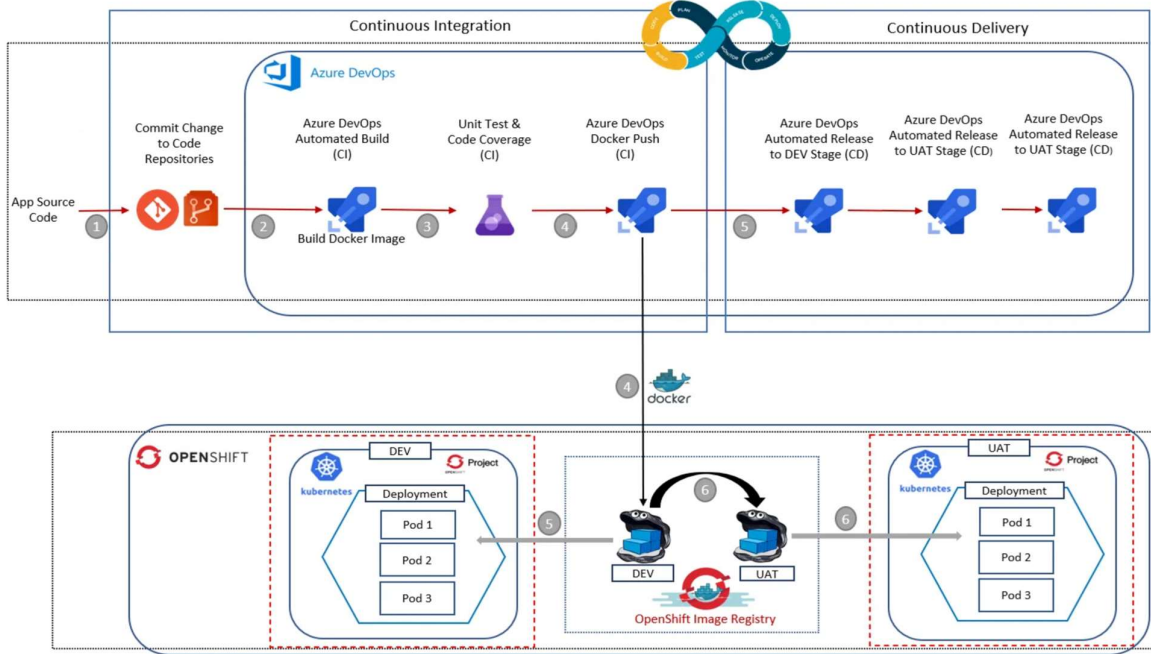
Continuous Integration

Continuous Delivery

PLAN

RELEASE

DEPLOY

OPERATE

MONITOR

TEST

BUILD

CODE

Azure DevOps

App Source Code

1

Commit Change to Code Repositories

2

Azure DevOps Automated Build (CI)

Build Docker Image

3

Unit Test & Code Coverage (CI)

4

Azure DevOps Docker Push (CI)

5

Azure DevOps Automated Release to DEV Stage (CD)

Azure DevOps Automated Release to UAT Stage (CD)

Azure DevOps Automated Release to UAT Stage (CD)

4

docker

OPENSHIFT

kubernetes

DEV

Project

Deployment

Pod 1

Pod 2

Pod 3

5

6

DEV

UAT

OpenShift Image Registry

6

kubernetes

UAT

Project

Deployment

Pod 1

Pod 2

Pod 3